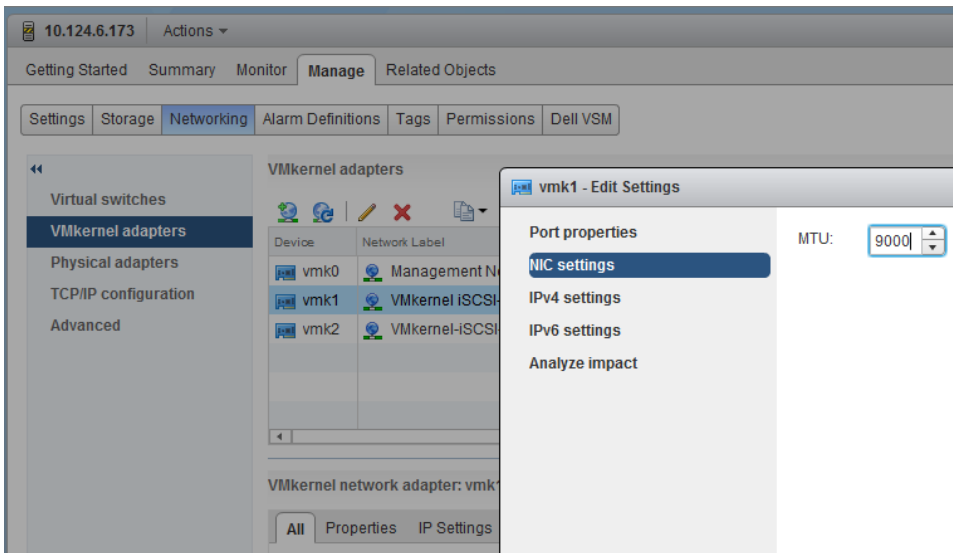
10.124.6.173 Actions ▾

Getting Started Summary Monitor Manage Related Objects

Settings Storage Networking Alarm Definitions Tags Permissions Dell VSM

Virtual switches
VMkernel adapters
Physical adapters
TCP/IP configuration
Advanced

VMkernel adapters

| Device | Network Label |
|---|---|
| vmk0 | Management N |
| vmk1 | VMkernel iSCSI |
| vmk2 | VMkernel-iSCSI |

VMkernel network adapter: vmk1

All Properties IP Settings

vmk1 - Edit Settings

Port properties
NIC settings
IPv4 settings
IPv6 settings
Analyze impact

MTU: 9000